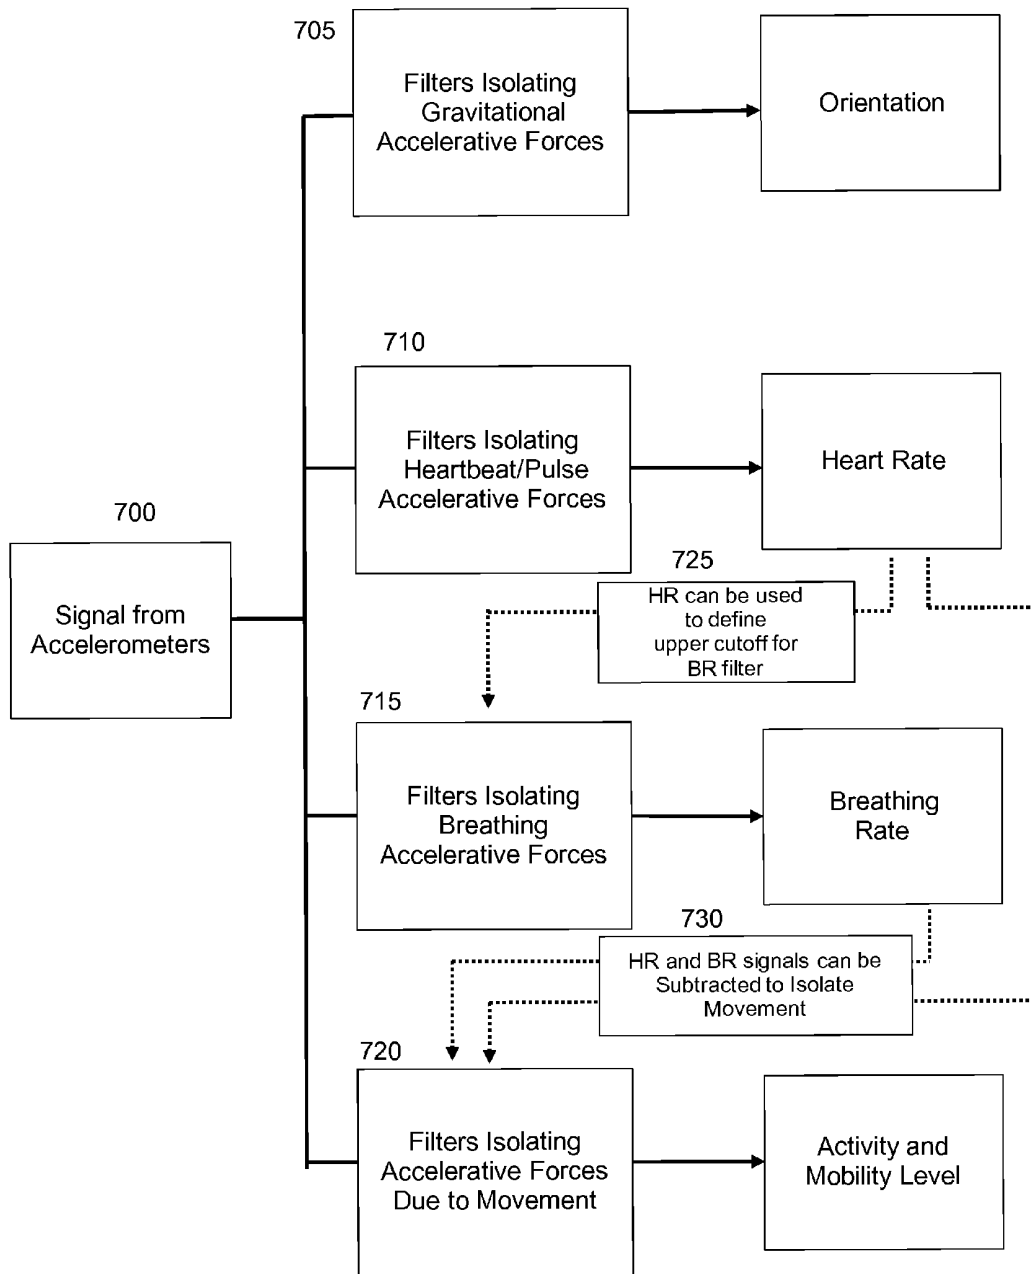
700

Signal from Accelerometers

705

Filters Isolating Gravitational Accelerative Forces

Orientation

710

Filters Isolating Heartbeat/Pulse Accelerative Forces

Heart Rate

725

HR can be used to define upper cutoff for BR filter

715

Filters Isolating Breathing Accelerative Forces

Breathing Rate

730

HR and BR signals can be Subtracted to Isolate Movement

720

Filters Isolating Accelerative Forces Due to Movement

Activity and Mobility Level